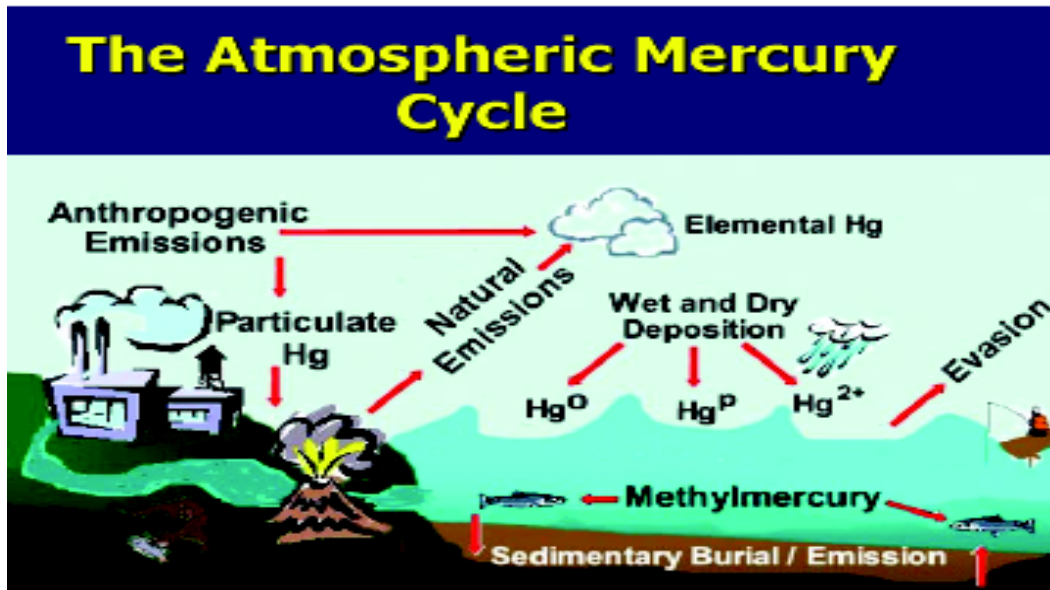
The Atmospheric Mercury Cycle

Anthropogenic Emissions

Elemental Hg

Particulate Hg

Natural Emissions

Wet and Dry Deposition

Evasion

$Hg^0$

$Hg^p$

$Hg^{2+}$

Methylmercury

Sedimentary Burial / Emission